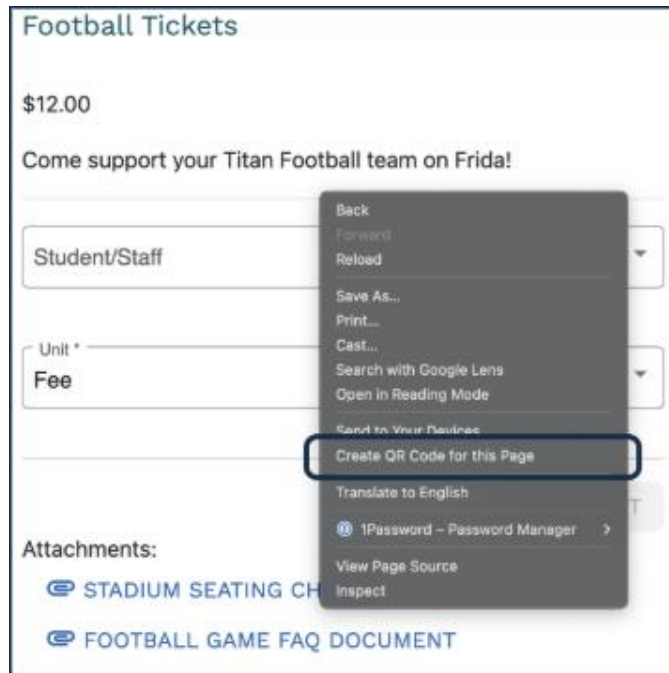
Football Tickets

$12.00

Come support your Titan Football team on Frida!

Student/Staff

Unit *
Fee

Attachments:
STADIUM SEATING CH
FOOTBALL GAME FAQ DOCUMENT

Back
Forward
Reload
Save As...
Print...
Cast...
Search with Google Lens
Open in Reading Mode
Send to Your Devices
Create QR Code for this Page
Translate to English
1Password – Password Manager
View Page Source
Inspect